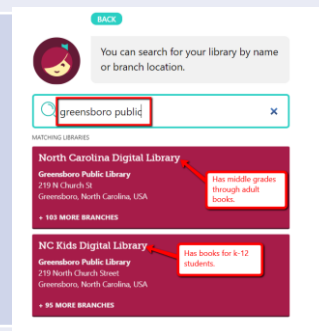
BACK

You can search for your library by name or branch location.

greensboro public

×

MATCHING LIBRARIES

North Carolina Digital Library
Greensboro Public Library
219 N Church St
Greensboro, North Carolina, USA

+ 103 MORE BRANCHES

Has middle grades through adult books.

NC Kids Digital Library
Greensboro Public Library
219 North Church Street
Greensboro, North Carolina, USA

+ 95 MORE BRANCHES

Has books for k-12 students.